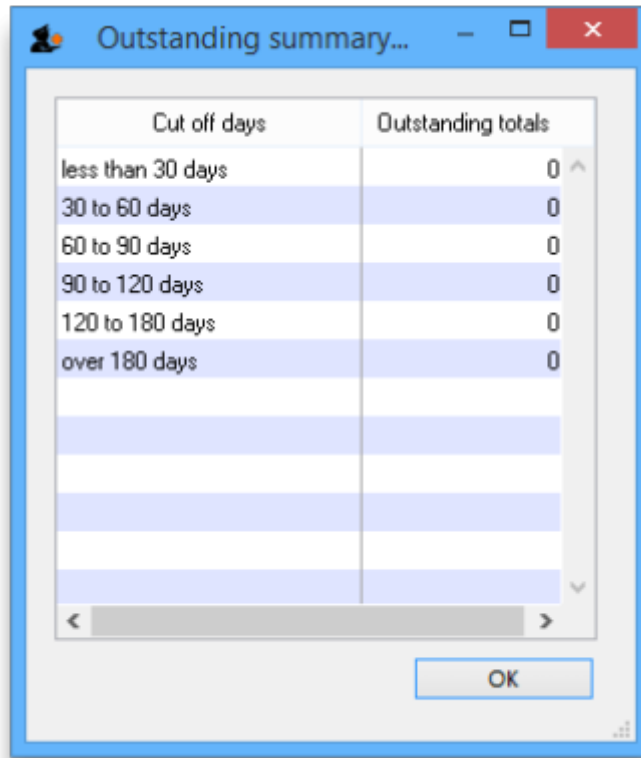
Outstanding summary...

| Cut off days | Outstanding totals |
|---|---|
| less than 30 days | 0 |
| 30 to 60 days | 0 |
| 60 to 90 days | 0 |
| 90 to 120 days | 0 |
| 120 to 180 days | 0 |
| over 180 days | 0 |

OK